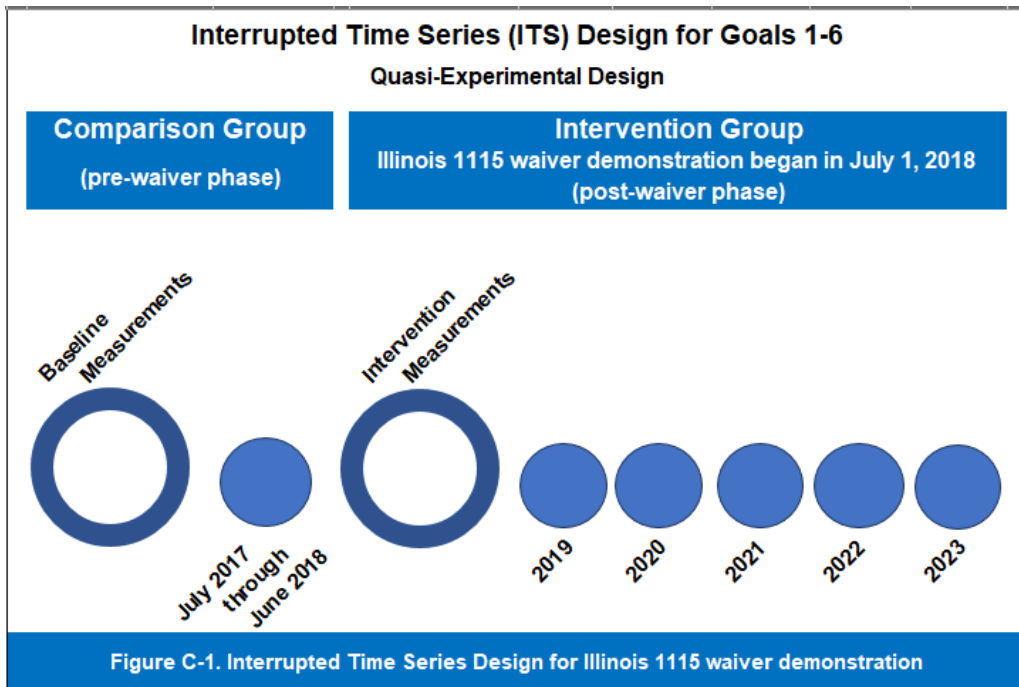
Interrupted Time Series (ITS) Design for Goals 1-6

Quasi-Experimental Design

Comparison Group

(pre-waiver phase)

Intervention Group

Illinois 1115 waiver demonstration began in July 1, 2018

(post-waiver phase)

Baseline Measurements

Intervention Measurements

July 2017 through June 2018

2019

2020

2021

2022

2023

Figure C-1. Interrupted Time Series Design for Illinois 1115 waiver demonstration